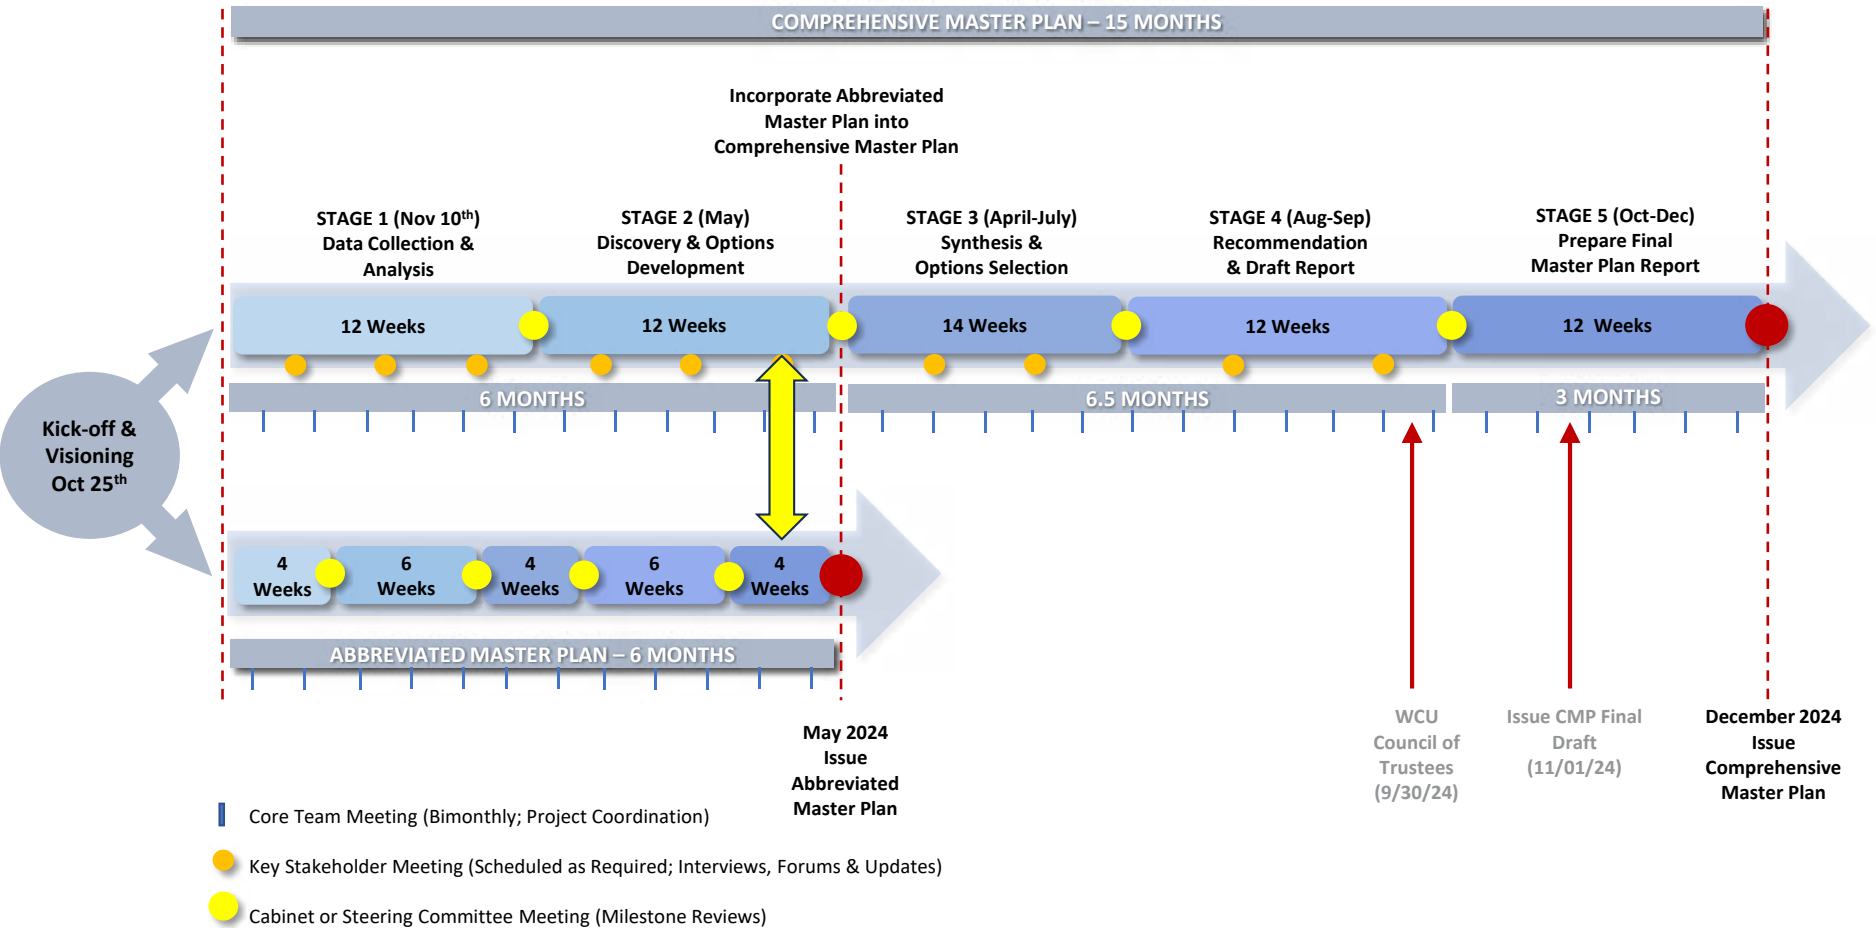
COMPREHENSIVE MASTER PLAN – 15 MONTHS

Incorporate Abbreviated Master Plan into Comprehensive Master Plan

STAGE 1 (Nov 10$^{th}$) Data Collection & Analysis

STAGE 2 (May) Discovery & Options Development

STAGE 3 (April-July) Synthesis & Options Selection

STAGE 4 (Aug-Sep) Recommendation & Draft Report

STAGE 5 (Oct-Dec) Prepare Final Master Plan Report

12 Weeks

12 Weeks

14 Weeks

12 Weeks

12 Weeks

6 MONTHS

6.5 MONTHS

3 MONTHS

Kick-off & Visioning Oct 25$^{th}$

4 Weeks

6 Weeks

4 Weeks

6 Weeks

4 Weeks

ABBREVIATED MASTER PLAN – 6 MONTHS

May 2024 Issue Abbreviated Master Plan

WCU Council of Trustees (9/30/24)

Issue CMP Final Draft (11/01/24)

December 2024 Issue Comprehensive Master Plan

Core Team Meeting (Bimonthly; Project Coordination)

Key Stakeholder Meeting (Scheduled as Required; Interviews, Forums & Updates)

Cabinet or Steering Committee Meeting (Milestone Reviews)